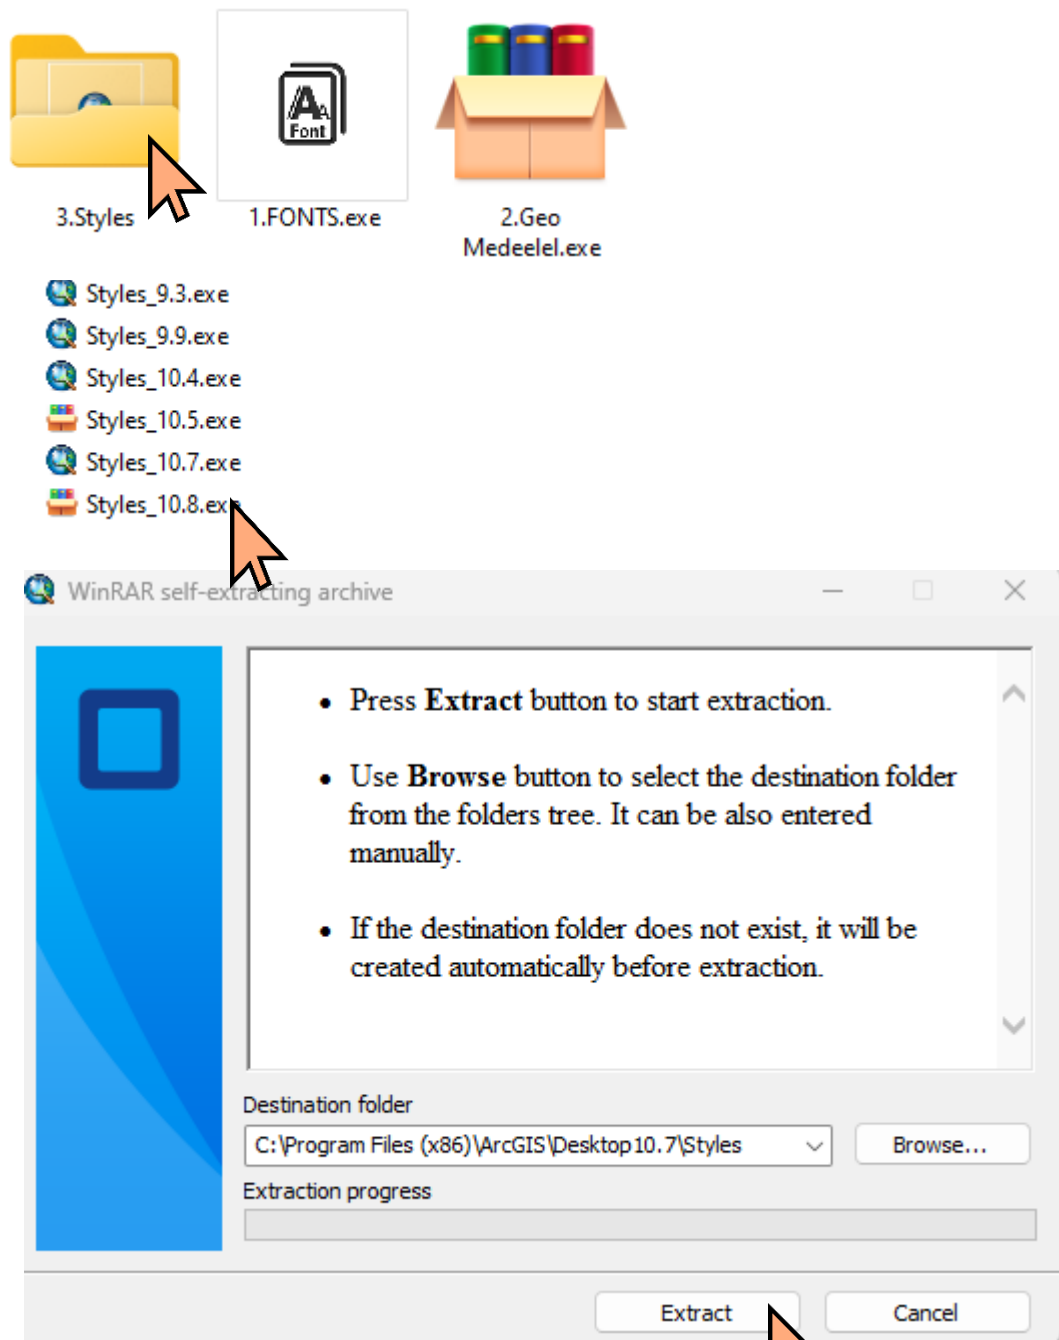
Font

3.Styles

1.FONTS.exe

2.Geo Medeelel.exe

Styles_9.3.exe
Styles_9.9.exe
Styles_10.4.exe
Styles_10.5.exe
Styles_10.7.exe
Styles_10.8.ex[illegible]

WinRAR self-ex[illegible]ting archive

- Press **Extract** button to start extraction.
- Use **Browse** button to select the destination folder from the folders tree. It can be also entered manually.
- If the destination folder does not exist, it will be created automatically before extraction.

Destination folder

C:\Program Files (x86)\ArcGIS\Desktop10.7\Styles

Browse...

Extraction progress

Extract

Cancel